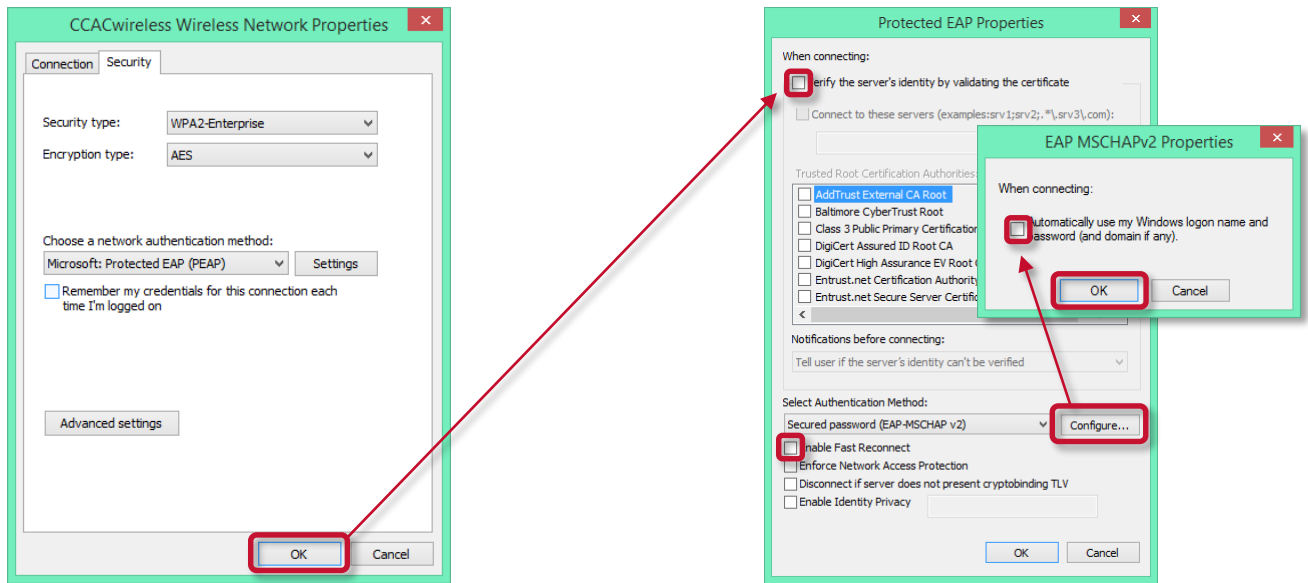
CCACwireless Wireless Network Properties

Connection Security

Security type: WPA2-Enterprise

Encryption type: AES

Choose a network authentication method:

Microsoft: Protected EAP (PEAP) Settings

Remember my credentials for this connection each time I'm logged on

Advanced settings

OK Cancel

Protected EAP Properties

When connecting:

erify the server's identity by validating the certificate

Connect to these servers (examples:srv1;srv2;.*\.srv3\.com):

Trusted Root Certification Authorities:

AddTrust External CA Root
Baltimore CyberTrust Root
Class 3 Public Primary Certification
DigiCert Assured ID Root CA
DigiCert High Assurance EV Root
Entrust.net Certification Authority
Entrust.net Secure Server Certific

Notifications before connecting:

Tell user if the server's identity can't be verified

Select Authentication Method:

Secured password (EAP-MSCHAP v2) Configure...

nable Fast Reconnect
Enforce Network Access Protection
Disconnect if server does not present cryptobinding TLV
Enable Identity Privacy

OK Cancel

EAP MSCHAPv2 Properties

When connecting:

utomatically use my Windows logon name and assword (and domain if any).

OK Cancel